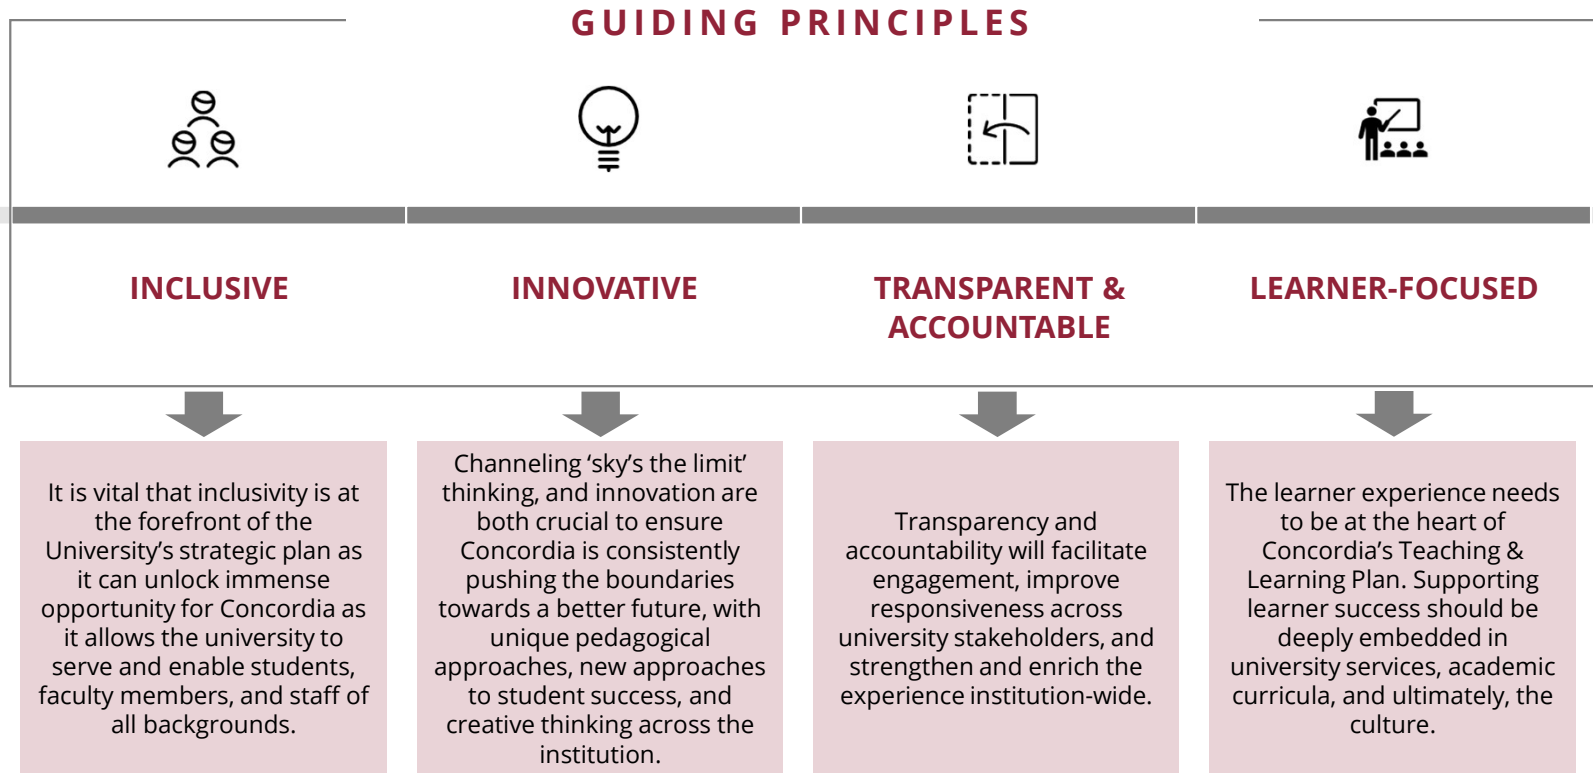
GUIDING PRINCIPLES

INCLUSIVE

INNOVATIVE

TRANSPARENT & ACCOUNTABLE

LEARNER-FOCUSED

It is vital that inclusivity is at the forefront of the University's strategic plan as it can unlock immense opportunity for Concordia as it allows the university to serve and enable students, faculty members, and staff of all backgrounds.

Channeling 'sky's the limit' thinking, and innovation are both crucial to ensure Concordia is consistently pushing the boundaries towards a better future, with unique pedagogical approaches, new approaches to student success, and creative thinking across the institution.

Transparency and accountability will facilitate engagement, improve responsiveness across university stakeholders, and strengthen and enrich the experience institution-wide.

The learner experience needs to be at the heart of Concordia's Teaching & Learning Plan. Supporting learner success should be deeply embedded in university services, academic curricula, and ultimately, the culture.